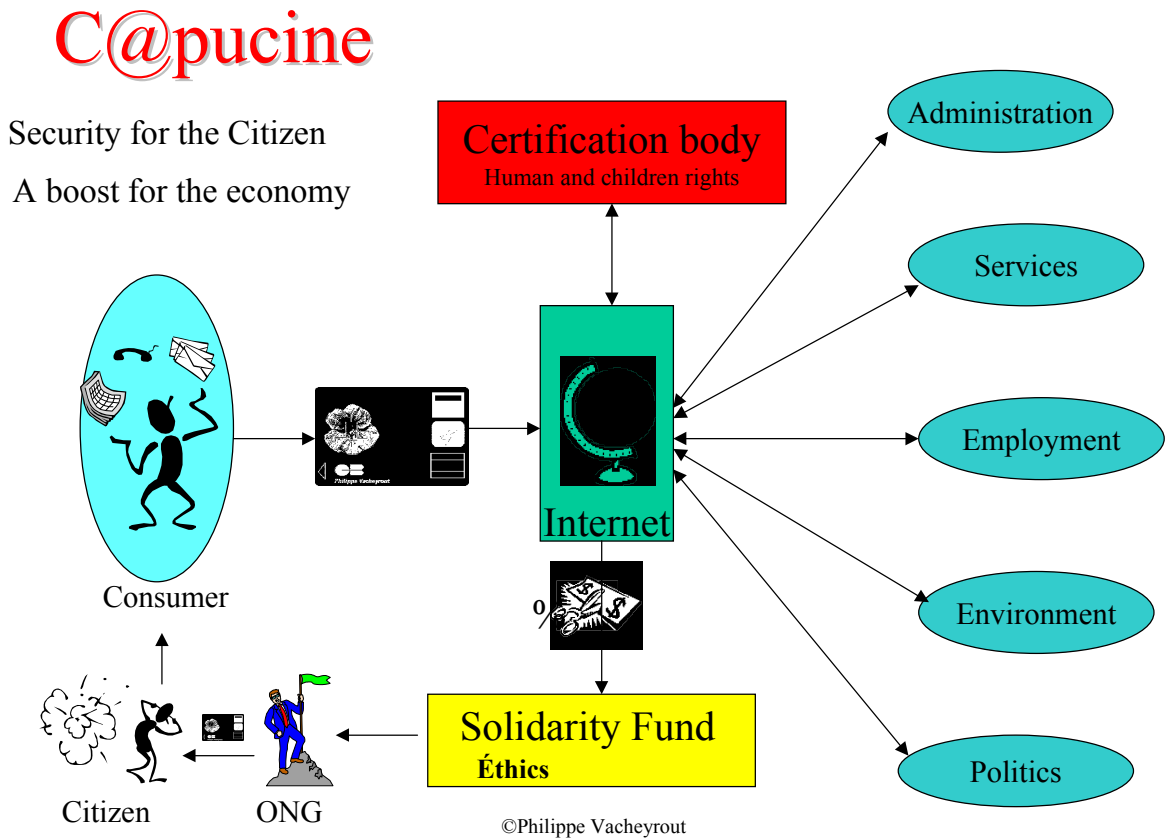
C@pucine

Security for the Citizen

A boost for the economy

Certification body
Human and children rights

Administration

Services

Employment

Environment

Politics

Philippe Vacheyrout

Internet

Consumer

0

Solidarity Fund
Éthics

Citizen

ONG

©Philippe Vacheyrout